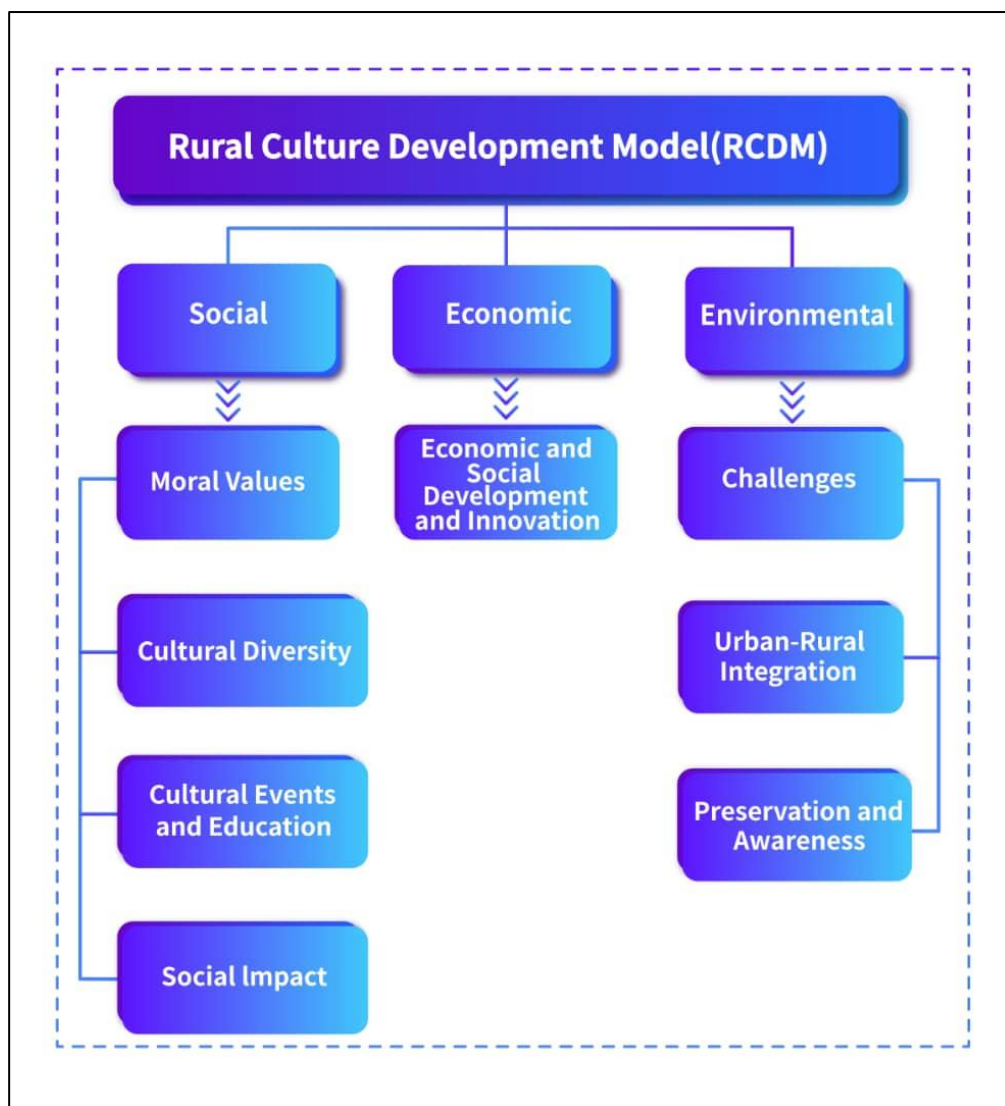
Rural Culture Development Model(RCDM)

Social

Economic

Environmental

Moral Values

Economic and Social Development and Innovation

Challenges

Cultural Diversity

Urban-Rural Integration

Cultural Events and Education

Preservation and Awareness

Social lmpact